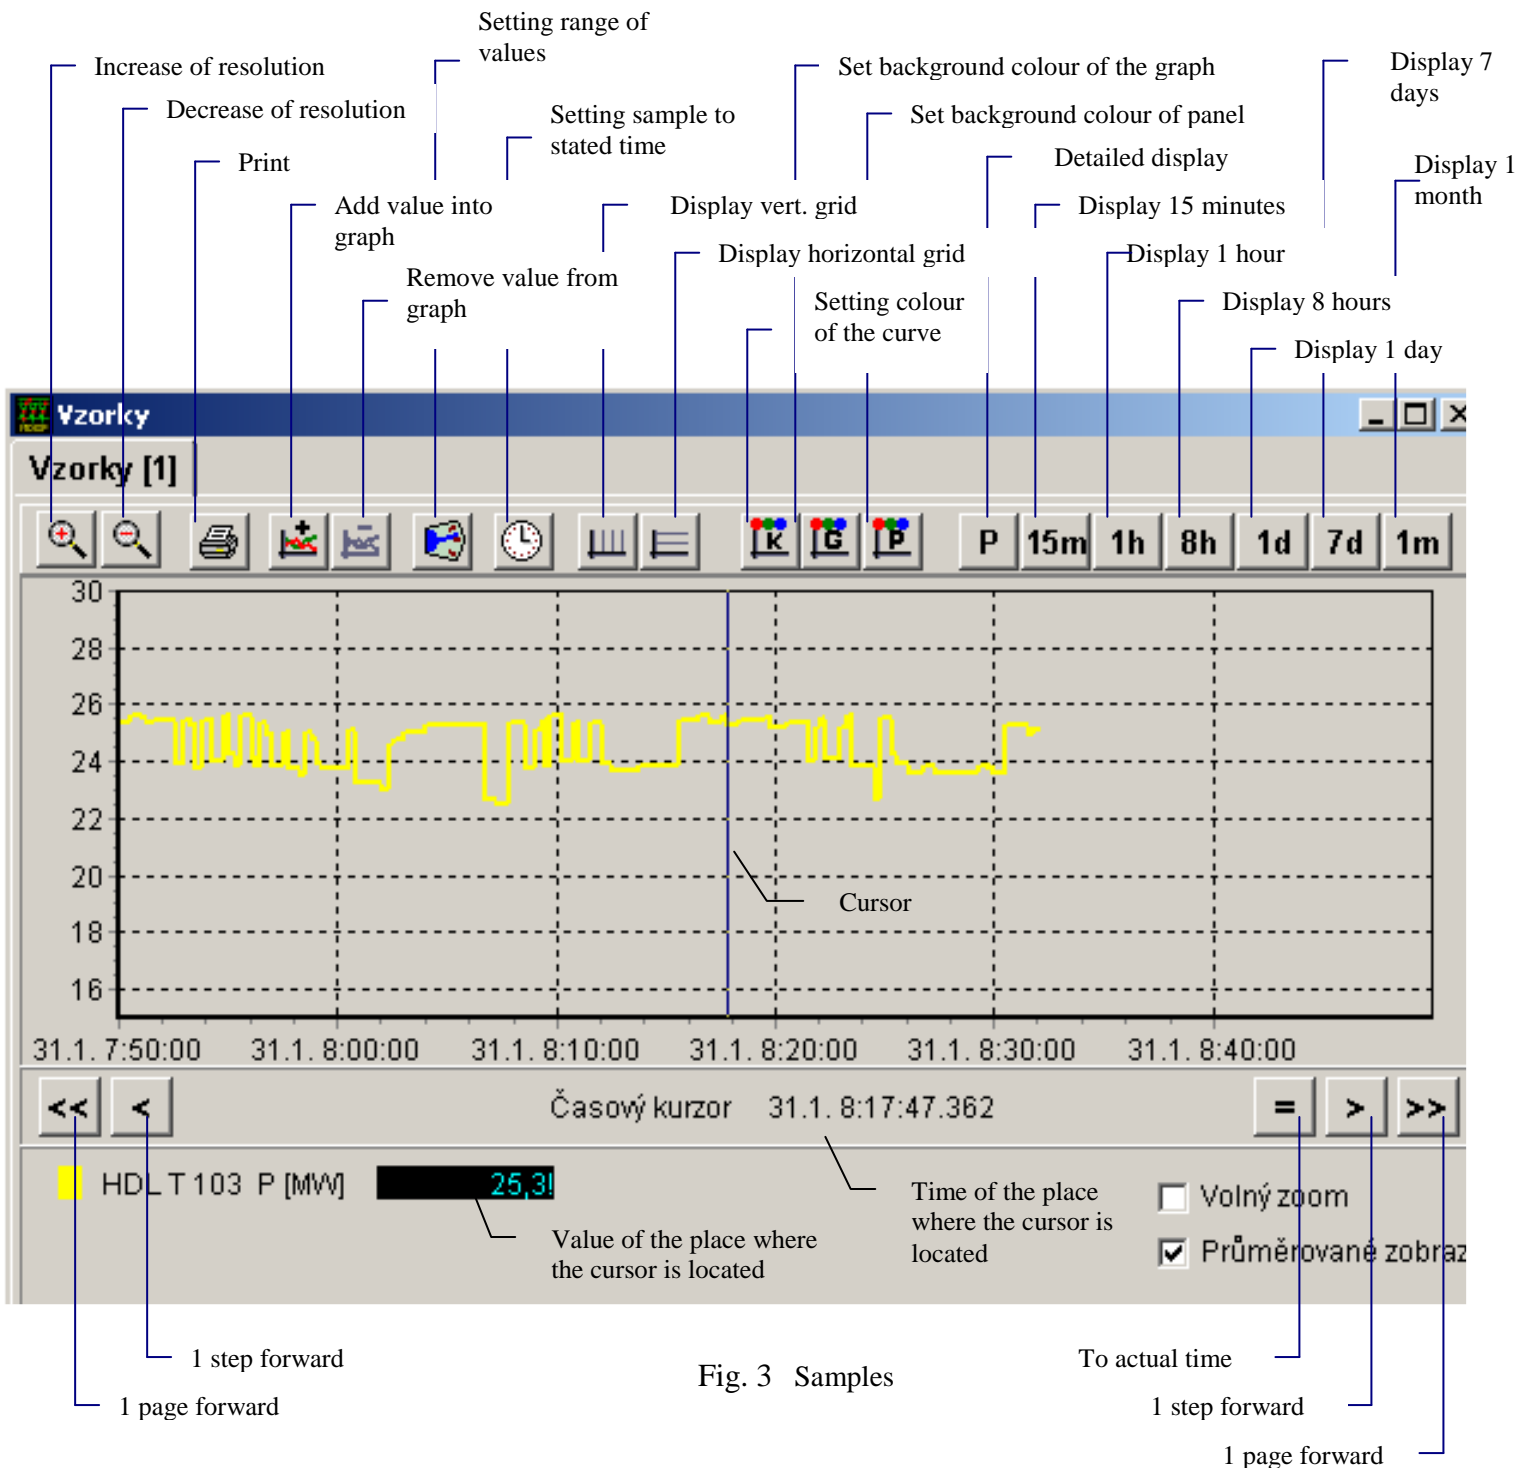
Setting range of values

Increase of resolution

Decrease of resolution

Print

Add value into graph

Setting sample to stated time

Remove value from graph

Display vert. grid

Display horizontal grid

Setting colour of the curve

Set background colour of the graph

Set background colour of panel

Detailed display

Display 15 minutes

Display 1 hour

Display 8 hours

Display 1 day

Display 7 days

Display 1 month

Vzorky

Vzorky [1]

P 15m 1h 8h 1d 7d 1m

30
28
26
24
22
20
18
16

Cursor

31.1. 7:50:00 31.1. 8:00:00 31.1. 8:10:00 31.1. 8:20:00 31.1. 8:30:00 31.1. 8:40:00

<< < Časový kurzor 31.1. 8:17:47.362 = > >>

HDL T 103 P [MW] 25,3!

Value of the place where the cursor is located

Time of the place where the cursor is located

Volný zoom

Průměrované zobraz

1 step forward

1 page forward

Fig. 3 Samples

To actual time

1 step forward

1 page forward